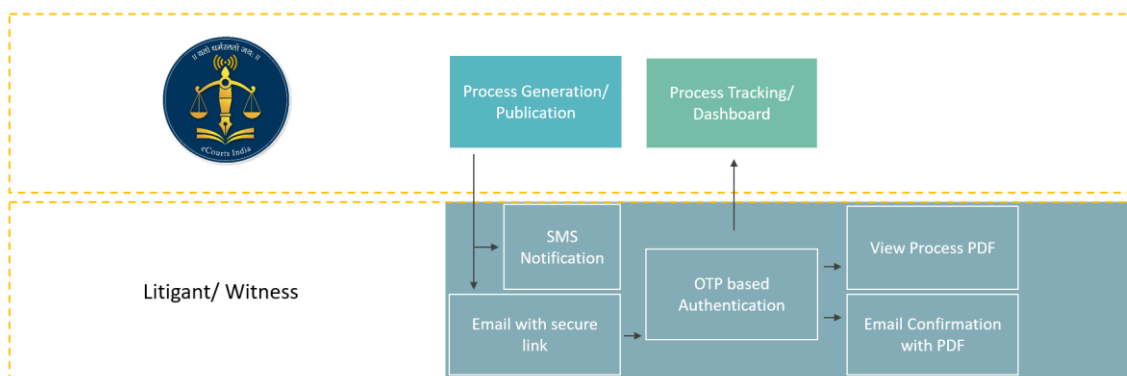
॥ यतो धर्मस्ततो जयः ॥

eCourts India

Process Generation/ Publication

Process Tracking/ Dashboard

Litigant/ Witness

SMS Notification

OTP based Authentication

View Process PDF

Email with secure link

Email Confirmation with PDF